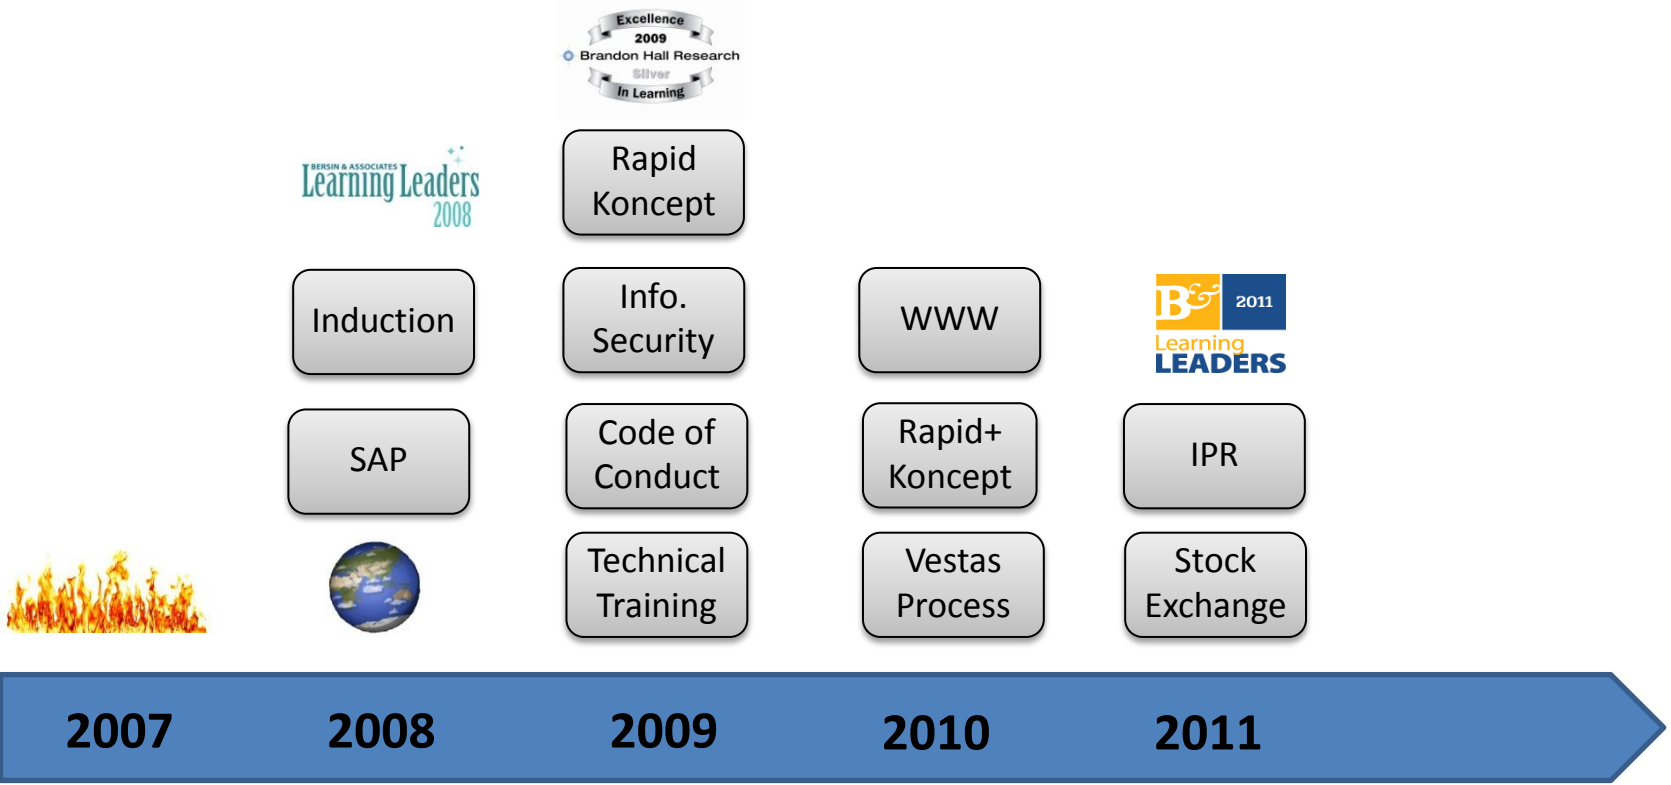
Excellence
2009
Brandon Hall Research
Silver
In Learning

BERSIN & ASSOCIATES
Learning Leaders
2008

Rapid Koncept

Induction

Info. Security

WWW

B&
2011
Learning
LEADERS

SAP

Code of Conduct

Rapid+ Koncept

IPR

Technical Training

Vestas Process

Stock Exchange

2007
2008
2009
2010
2011